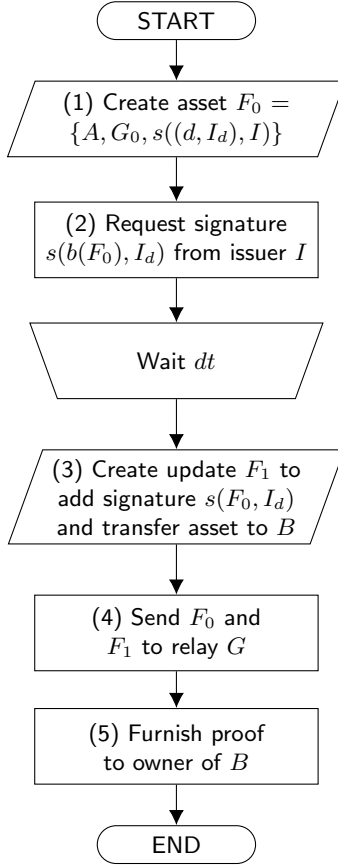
START

(1) Create asset $F_0 = \{A, G_0, s((d, I_d), I)\}$

(2) Request signature $s(b(F_0), I_d)$ from issuer $I$

Wait $dt$

(3) Create update $F_1$ to add signature $s(F_0, I_d)$ and transfer asset to $B$

(4) Send $F_0$ and $F_1$ to relay $G$

(5) Furnish proof to owner of $B$

END